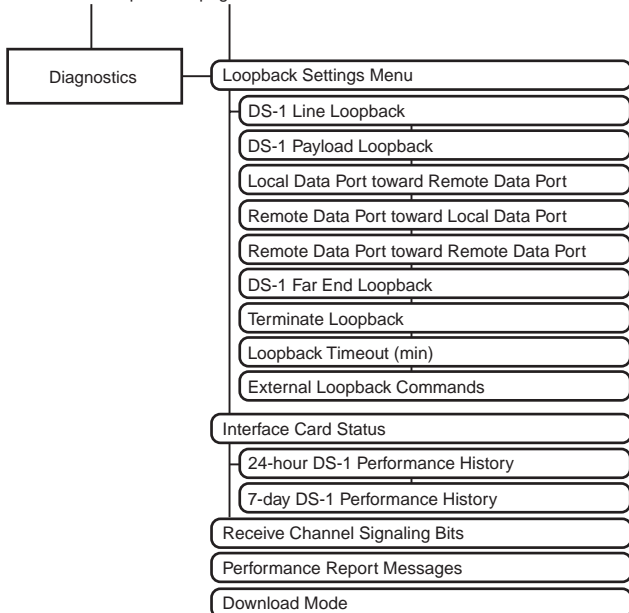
Diagnostics

Loopback Settings Menu

DS-1 Line Loopback

DS-1 Payload Loopback

Local Data Port toward Remote Data Port

Remote Data Port toward Local Data Port

Remote Data Port toward Remote Data Port

DS-1 Far End Loopback

Terminate Loopback

Loopback Timeout (min)

External Loopback Commands

Interface Card Status

24-hour DS-1 Performance History

7-day DS-1 Performance History

Receive Channel Signaling Bits

Performance Report Messages

Download Mode